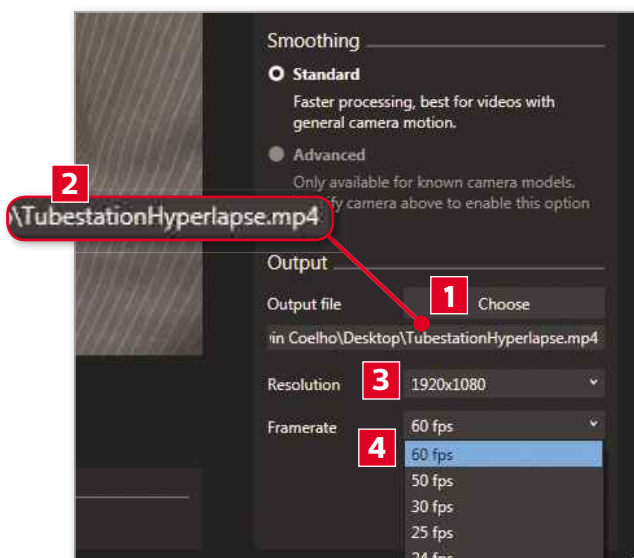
Smoothing

Standard

Faster processing, best for videos with general camera motion.

Advanced

Only available for known camera models. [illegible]fy camera above to enable this option

2

\TubestationHyperlapse.mp4

Output

Output file

1

Choose

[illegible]in Coelho\Desktop\TubestationHyperlapse.mp4

Resolution

3

1920x1080

Framerate

60 fps

4

60 fps

50 fps

30 fps

25 fps

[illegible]